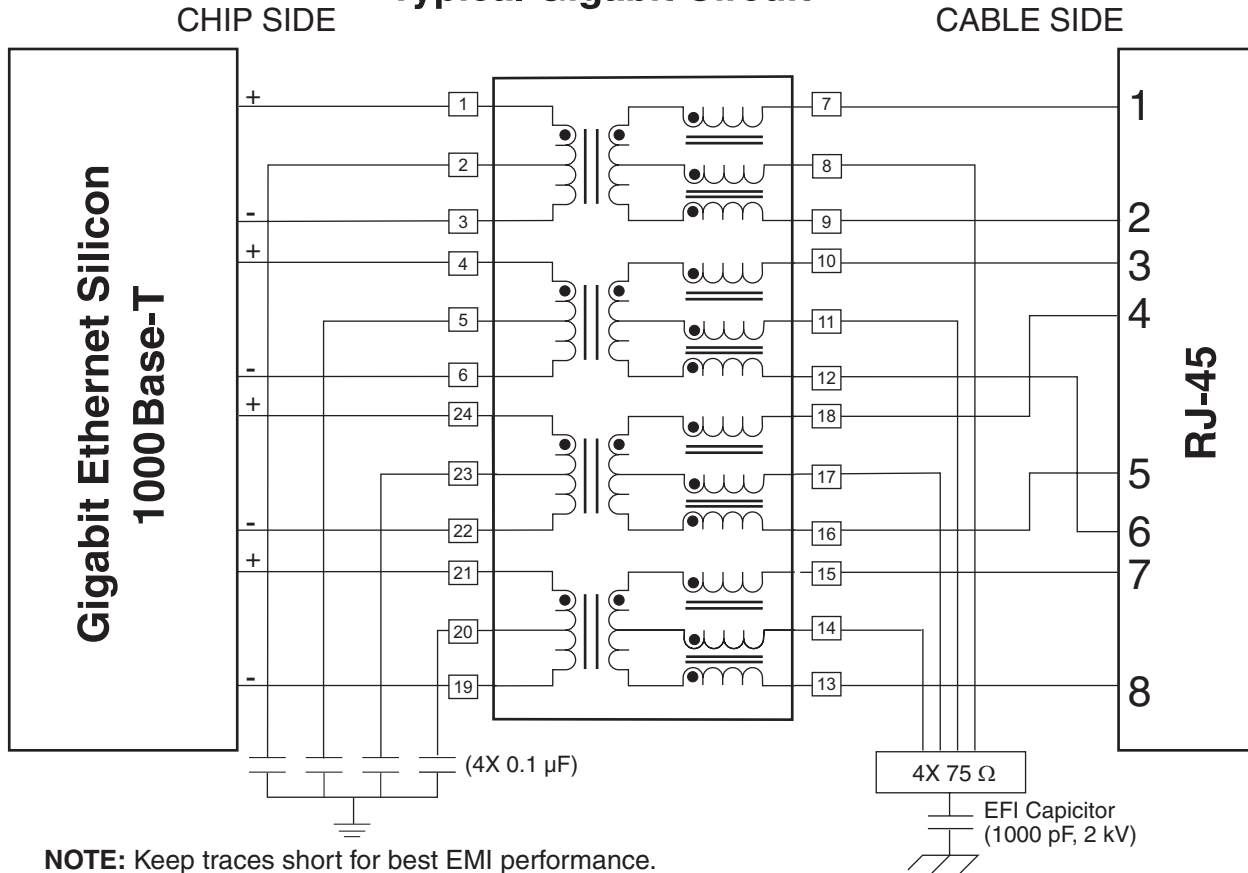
Typical Gigabit Circuit

CHIP SIDE

CABLE SIDE

Gigabit Ethernet Silicon
1000Base-T

+
-
+
-
+
-
+
-

1
2
3
4
5
6
24
23
22
21
20
19

7
8
9
10
11
12
18
17
16
15
14
13

1
2
3
4
5
6
7
8

RJ-45

(4X 0.1 µF)

4X 75 Ω

EFI Capicitor
(1000 pF, 2 kV)

**NOTE:** Keep traces short for best EMI performance.